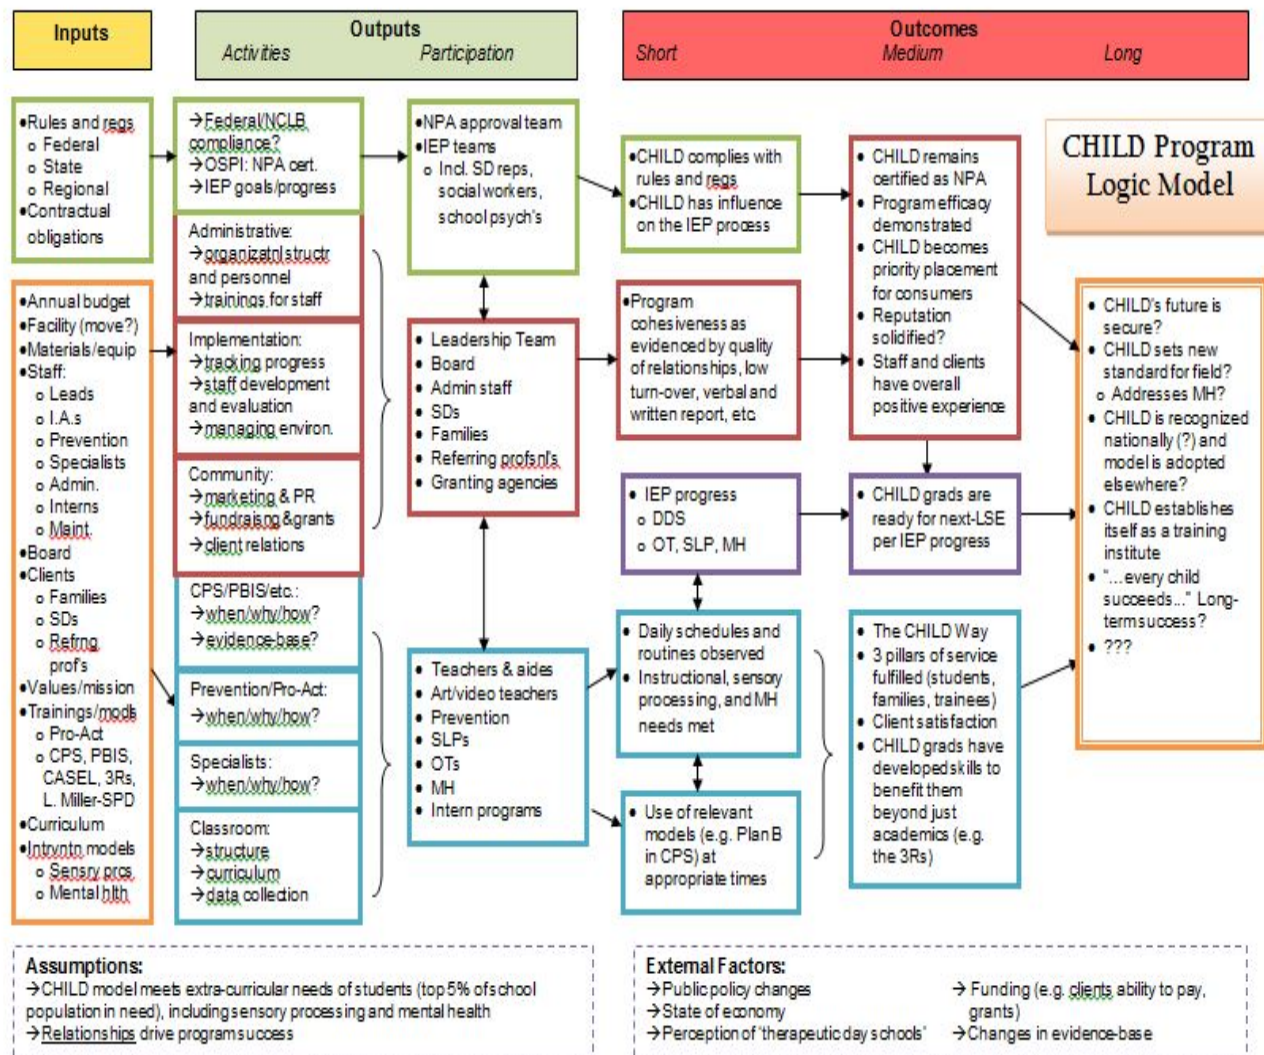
Inputs

Outputs
Activities Participation

Outcomes
Short Medium Long

CHILD Program Logic Model

•Rules and regs
o Federal
o State
o Regional
•Contractual obligations

→Federal/NCLB compliance?
→OSPI: NPA cert.
→IEP goals/progress

•NPA approval team
•IEP teams
o Incl. SD reps, social workers, school psych's

•CHILD complies with rules and regs
•CHILD has influence on the IEP process

• CHILD remains certified as NPA
• Program efficacy demonstrated
• CHILD becomes priority placement for consumers
• Reputation solidified?
• Staff and clients have overall positive experience

Administrative:
→organizatnl structr and personnel
→trainings for staff

Implementation:
→tracking progress
→staff development and evaluation
→managing environ.

Community:
→marketing & PR
→fundraisng &grants
→client relations

•Annual budget
•Facility (move?)
•Materials/equip
•Staff:
o Leads
o I.A.s
o Prevention
o Specialists
o Admin.
o Interns
o Maint.
•Board
•Clients
o Families
o SDs
o Refrng prof's
•Values/mission
•Trainings/mods
o Pro-Act
o CPS, PBIS, CASEL, 3Rs, L. Miller-SPD
•Curriculum
•Intrvntn models
o Sensry prcs
o Mental hlth

• Leadership Team
• Board
• Admin staff
• SDs
• Families
• Referring profsnl's
• Granting agencies

•Program cohesiveness as evidenced by quality of relationships, low turn-over, verbal and written report, etc

• CHILD's future is secure?
• CHILD sets new standard for field?
o Addresses MH?
• CHILD is recognized nationally (?) and model is adopted elsewhere?
• CHILD establishes itself as a training institute
• "...every child succeeds..." Long-term success?
• ???

• IEP progress
o DDS
o OT, SLP, MH

• CHILD grads are ready for next-LSE per IEP progress

CPS/PBIS/etc.:
→when/why/how?
→evidence-base?

Prevention/Pro-Act:
→when/why/how?

Specialists:
→when/why/how?

Classroom:
→structure
→curriculum
→data collection

• Teachers & aides
• Art/video teachers
• Prevention
• SLPs
• OTs
• MH
• Intern programs

• Daily schedules and routines observed
• Instructional, sensory processing, and MH needs met

• Use of relevant models (e.g. Plan B in CPS) at appropriate times

• The CHILD Way
• 3 pillars of service fulfilled (students, families, trainees)
• Client satisfaction
• CHILD grads have developed skills to benefit them beyond just academics (e.g. the 3Rs)

Assumptions:
→CHILD model meets extra-curricular needs of students (top 5% of school population in need), including sensory processing and mental health
→Relationships drive program success

External Factors:
→Public policy changes
→State of economy
→Perception of 'therapeutic day schools'
→Funding (e.g. clients ability to pay, grants)
→Changes in evidence-base